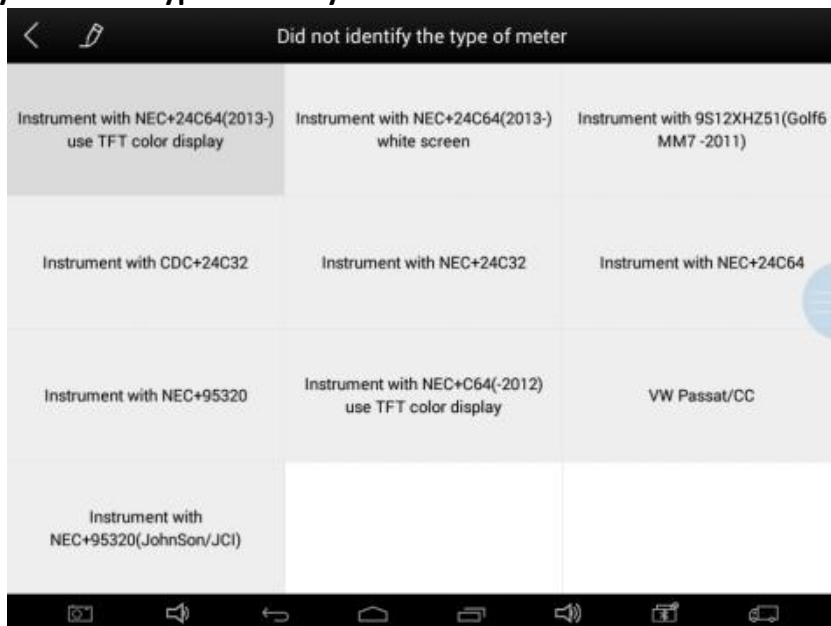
Did not identify the type of meter

| | | |
|---|---|---|
| Instrument with NEC+24C64(2013-) use TFT color display | Instrument with NEC+24C64(2013-) white screen | Instrument with 9S12XHZ51(Golf6 MM7 -2011) |
| Instrument with CDC+24C32 | Instrument with NEC+24C32 | Instrument with NEC+24C64 |
| Instrument with NEC+95320 | Instrument with NEC+C64(-2012) use TFT color display | VW Passat/CC |
| Instrument with NEC+95320(JohnSon/JCI) | | |